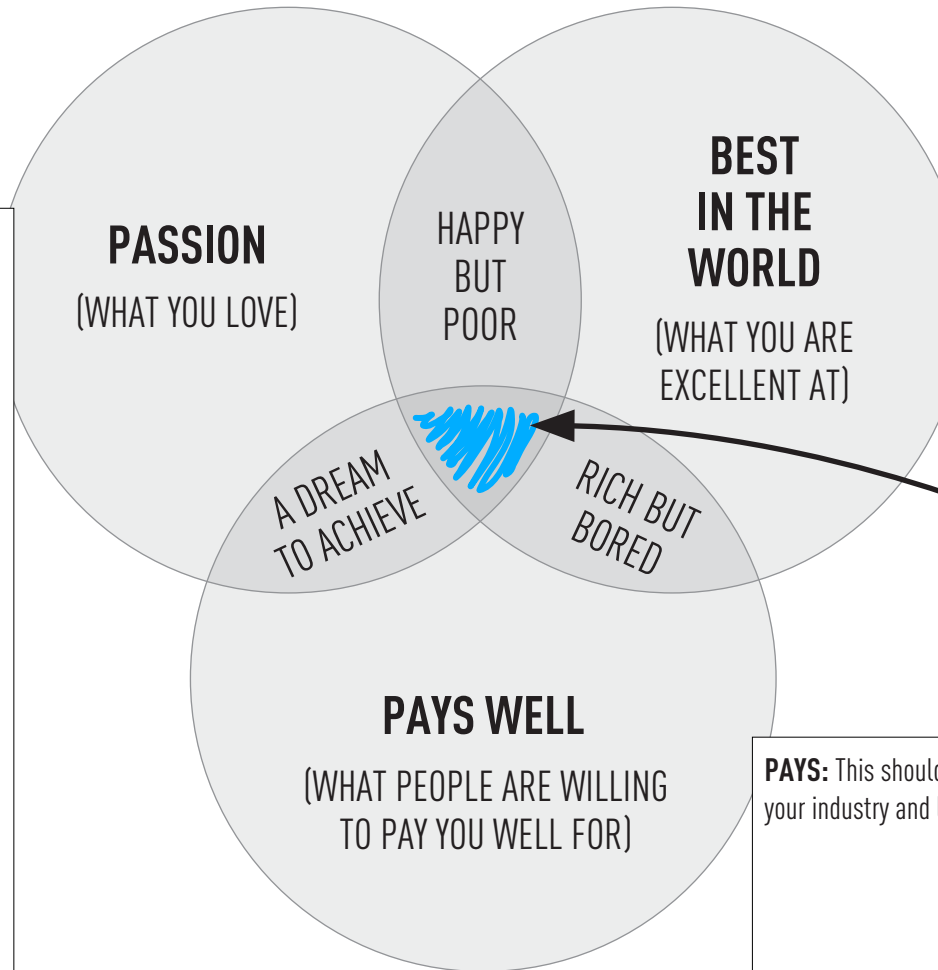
PASSION
(WHAT YOU LOVE)

HAPPY BUT POOR

BEST IN THE WORLD
(WHAT YOU ARE EXCELLENT AT)

A DREAM TO ACHIEVE

RICH BUT BORED

PAYS WELL
(WHAT PEOPLE ARE WILLING TO PAY YOU WELL FOR)

PAYS: This shoul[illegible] your industry and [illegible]